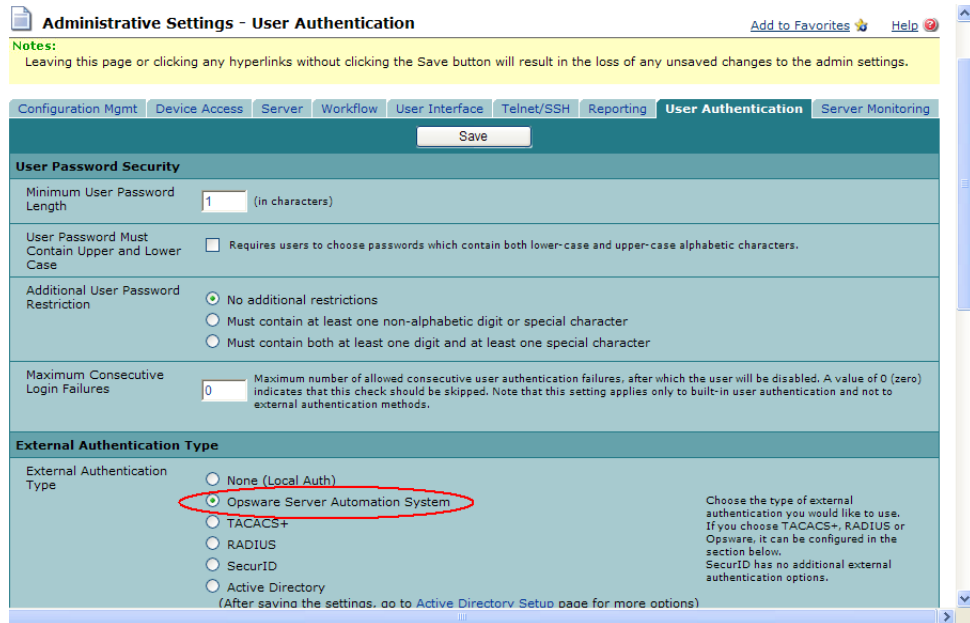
Administrative Settings - User Authentication

Add to Favorites Help

Notes:
Leaving this page or clicking any hyperlinks without clicking the Save button will result in the loss of any unsaved changes to the admin settings.

Configuration Mgmt | Device Access | Server | Workflow | User Interface | Telnet/SSH | Reporting | User Authentication | Server Monitoring

Save

User Password Security

Minimum User Password Length
1
(in characters)

User Password Must Contain Upper and Lower Case
Requires users to choose passwords which contain both lower-case and upper-case alphabetic characters.

Additional User Password Restriction
No additional restrictions
Must contain at least one non-alphabetic digit or special character
Must contain both at least one digit and at least one special character

Maximum Consecutive Login Failures
0
Maximum number of allowed consecutive user authentication failures, after which the user will be disabled. A value of 0 (zero) indicates that this check should be skipped. Note that this setting applies only to built-in user authentication and not to external authentication methods.

External Authentication Type

External Authentication Type
None (Local Auth)
Opsware Server Automation System
TACACS+
RADIUS
SecurID
Active Directory
(After saving the settings, go to Active Directory Setup page for more options)

Choose the type of external authentication you would like to use. If you choose TACACS+, RADIUS or Opsware, it can be configured in the section below.
SecurID has no additional external authentication options.